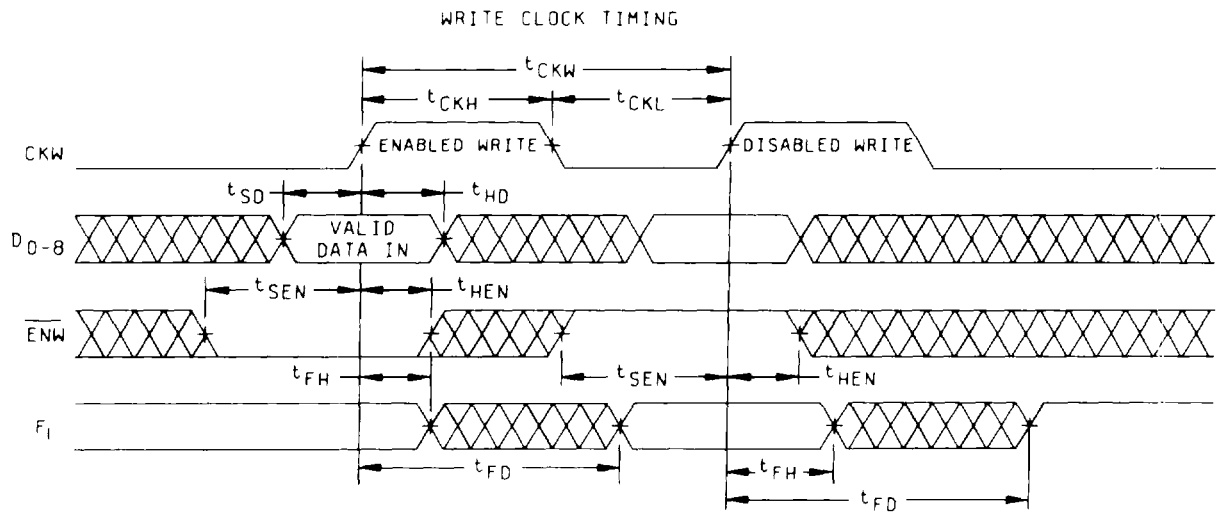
WRITE CLOCK TIMING

$t_{CKW}$

$t_{CKH}$

$t_{CKL}$

CKW

ENABLED WRITE

DISABLED WRITE

$t_{SD}$

$t_{HD}$

$D_{0-8}$

VALID DATA IN

$t_{SEN}$

$t_{HEN}$

$\overline{ENW}$

$t_{FH}$

$t_{SEN}$

$t_{HEN}$

$F_I$

$t_{FD}$

$t_{FH}$

$t_{FD}$